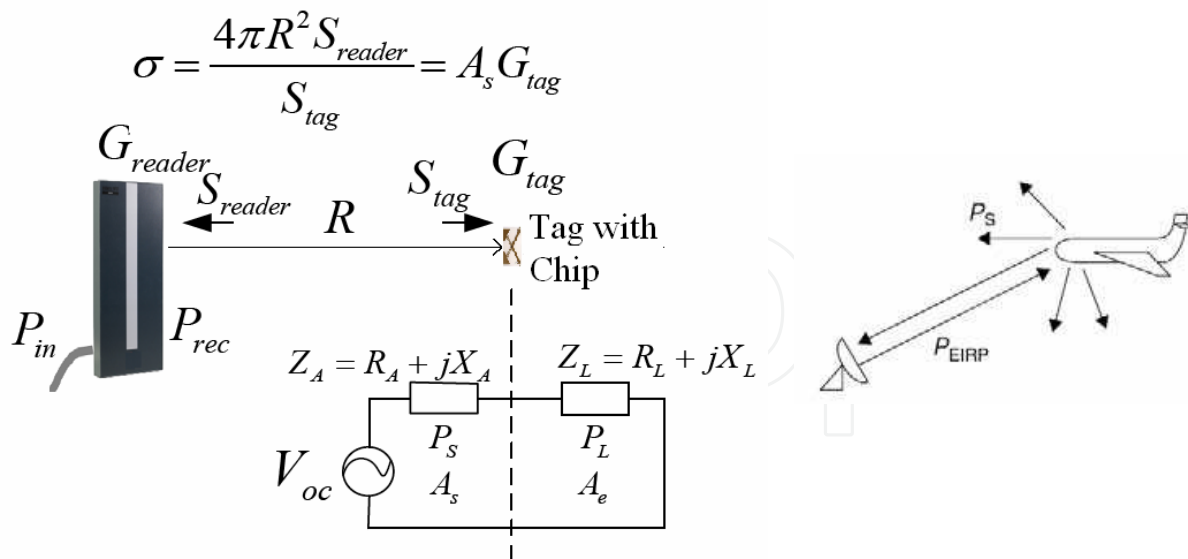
$\sigma = \frac{4\pi R^2 S_{reader}}{S_{tag}} = A_s G_{tag}$

$G_{reader}$

$S_{reader}$

$R$

$S_{tag}$

$G_{tag}$

Tag with Chip

$P_{in}$

$P_{rec}$

$Z_A = R_A + jX_A$

$Z_L = R_L + jX_L$

$V_{oc}$

$P_S$

$A_s$

$P_L$

$A_e$

$P_S$

$P_{EIRP}$